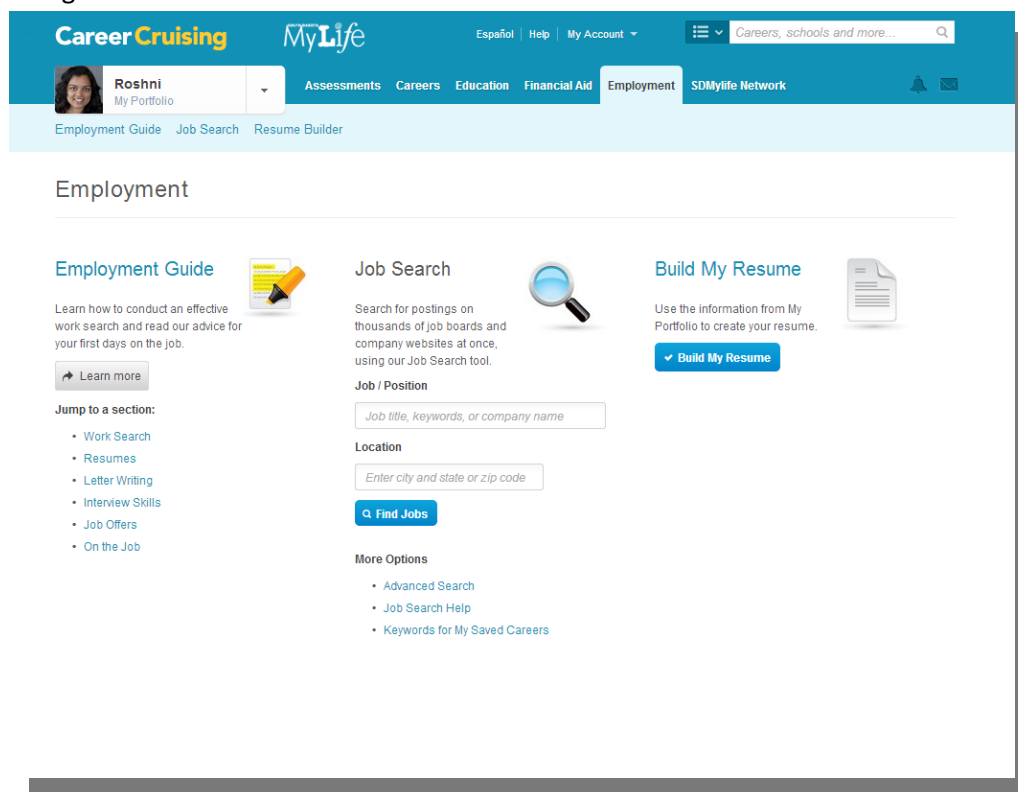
Career Cruising MyLife

Español | Help | My Account

Careers, schools and more...

Roshni
My Portfolio

Assessments Careers Education Financial Aid Employment SDMylife Network

Employment Guide Job Search Resume Builder

Employment

Employment Guide

Learn how to conduct an effective work search and read our advice for your first days on the job.

Learn more

Jump to a section:

- Work Search
- Resumes
- Letter Writing
- Interview Skills
- Job Offers
- On the Job

Job Search

Search for postings on thousands of job boards and company websites at once, using our Job Search tool.

Job / Position

Job title, keywords, or company name

Location

Enter city and state or zip code

Find Jobs

More Options

- Advanced Search
- Job Search Help
- Keywords for My Saved Careers

Build My Resume

Use the information from My Portfolio to create your resume.

Build My Resume